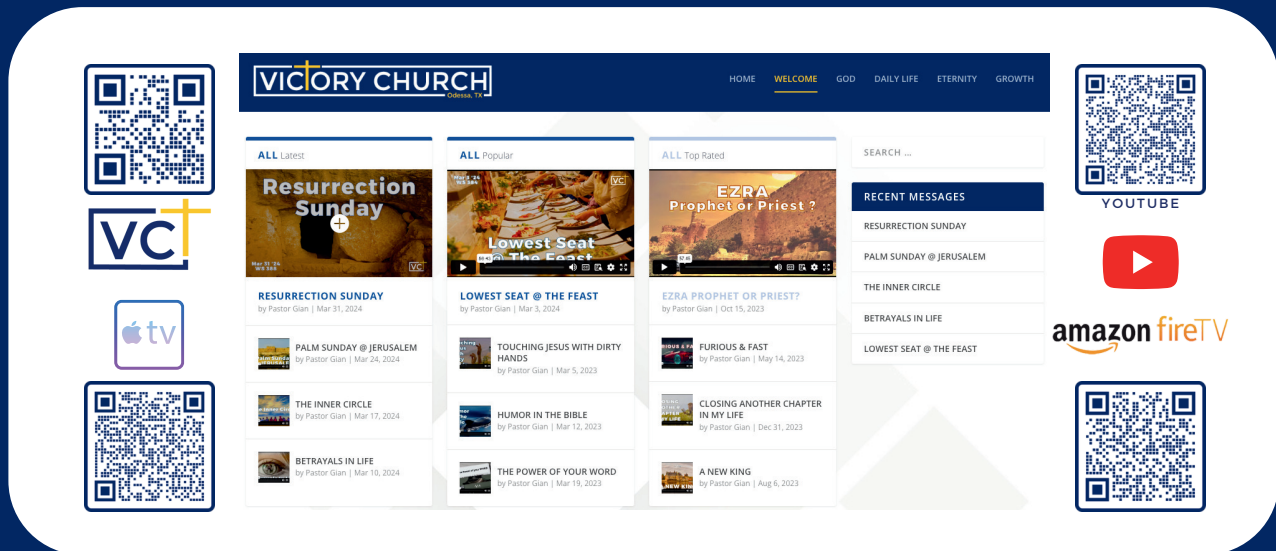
VC

tv

VICTORY CHURCH
Odessa, TX

HOME WELCOME GOD DAILY LIFE ETERNITY GROWTH

ALL Latest

Resurrection Sunday

Mar 31 '24

RESURRECTION SUNDAY
by Pastor Gian | Mar 31, 2024

PALM SUNDAY @ JERUSALEM
by Pastor Gian | Mar 24, 2024

THE INNER CIRCLE
by Pastor Gian | Mar 17, 2024

BETRAYALS IN LIFE
by Pastor Gian | Mar 10, 2024

ALL Popular

Mar 3 '24

Lowest Seat @ The Feast

LOWEST SEAT @ THE FEAST
by Pastor Gian | Mar 3, 2024

TOUCHING JESUS WITH DIRTY HANDS
by Pastor Gian | Mar 5, 2023

HUMOR IN THE BIBLE
by Pastor Gian | Mar 12, 2023

THE POWER OF YOUR WORD
by Pastor Gian | Mar 19, 2023

ALL Top Rated

EZRA
Prophet or Priest ?

EZRA PROPHET OR PRIEST?
by Pastor Gian | Oct 15, 2023

FURIOUS & FAST
by Pastor Gian | May 14, 2023

CLOSING ANOTHER CHAPTER IN MY LIFE
by Pastor Gian | Dec 31, 2023

A NEW KING
by Pastor Gian | Aug 6, 2023

SEARCH ...

RECENT MESSAGES
RESURRECTION SUNDAY
PALM SUNDAY @ JERUSALEM
THE INNER CIRCLE
BETRAYALS IN LIFE
LOWEST SEAT @ THE FEAST

YOUTUBE

amazon fireTV